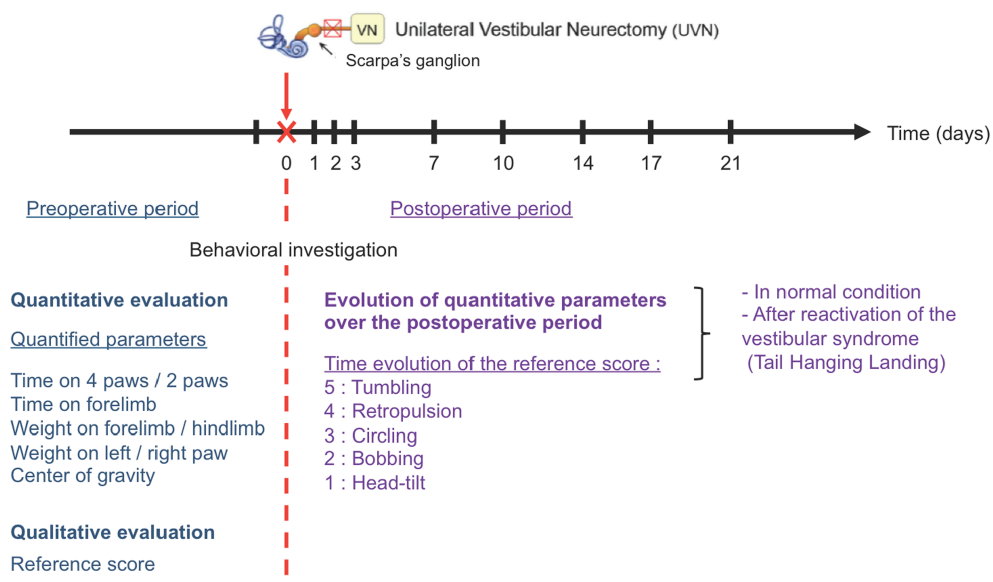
VN Unilateral Vestibular Neurectomy (UVN)

Scarpa's ganglion

Time (days)

0 1 2 3 7 10 14 17 21

Preoperative period

Postoperative period

Behavioral investigation

Quantitative evaluation

Quantified parameters

Time on 4 paws / 2 paws
Time on forelimb
Weight on forelimb / hindlimb
Weight on left / right paw
Center of gravity

Qualitative evaluation

Reference score

Evolution of quantitative parameters over the postoperative period

Time evolution of the reference score :
5 : Tumbling
4 : Retropulsion
3 : Circling
2 : Bobbing
1 : Head-tilt

- In normal condition
- After reactivation of the vestibular syndrome
(Tail Hanging Landing)